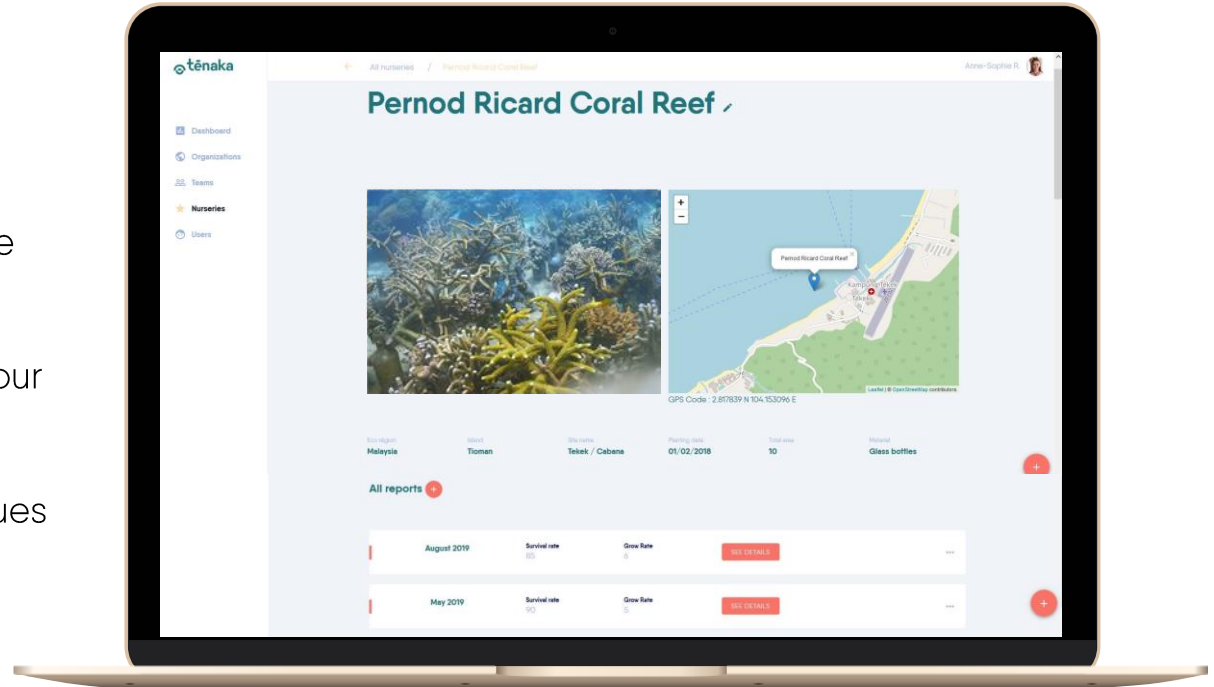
e

our

ues

tēnaka

Dashboard
Organizations
Teams
Nurseries
Users

All nurseries / Pernod Ricard Coral Reef

Anne-Sophie R.

Pernod Ricard Coral Reef

+
−
Pernod Ricard Coral Reef
Kampung Tekek
Leaflet | © OpenStreetMap contributors

GPS Code : 2.817839 N 104.153096 E

| Eco region | Island | Site name | Planting date | Total area | Material |
|---|---|---|---|---|---|
| Malaysia | Tioman | Tekek / Cabana | 01/02/2018 | 10 | Glass bottles |

+

All reports +

| | Survival rate | Grow Rate | | |
|---|---|---|---|---|
| August 2019 | 85 | 6 | SEE DETAILS | ... |
| May 2019 | 90 | 5 | SEE DETAILS | ... |

+